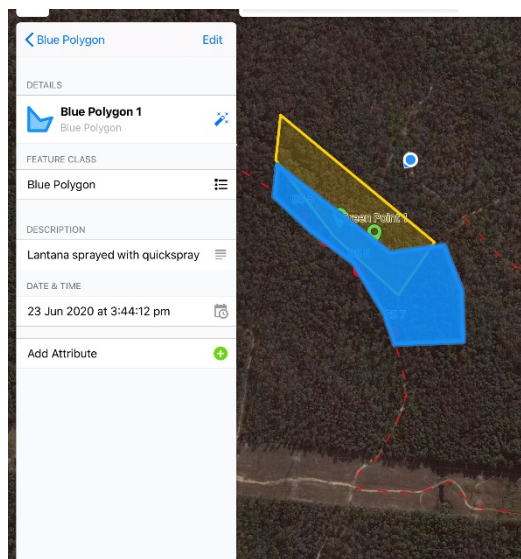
Blue Polygon
Edit

DETAILS

Blue Polygon 1
Blue Polygon

FEATURE CLASS

Blue Polygon

DESCRIPTION

Lantana sprayed with quickspray

DATE & TIME

23 Jun 2020 at 3:44:12 pm

Add Attribute

Green Point 1